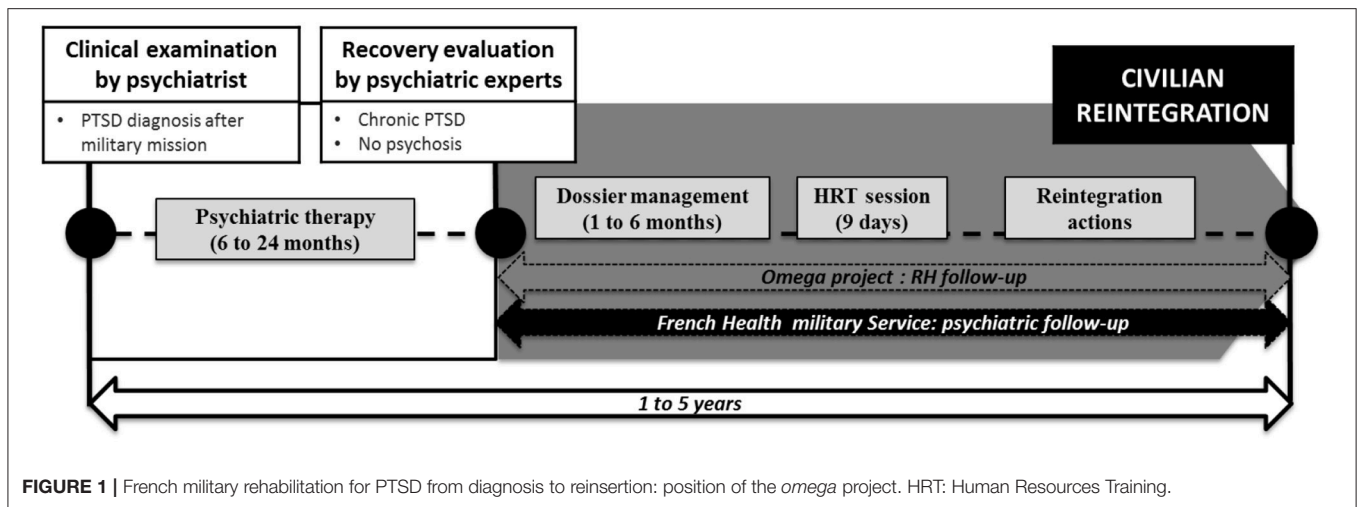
Clinical examination by psychiatrist

• PTSD diagnosis after military mission

Recovery evaluation by psychiatric experts

• Chronic PTSD
• No psychosis

CIVILIAN REINTEGRATION

Psychiatric therapy (6 to 24 months)

Dossier management (1 to 6 months)

HRT session (9 days)

Reintegration actions

Omega project : RH follow-up

French Health military Service: psychiatric follow-up

1 to 5 years

FIGURE 1 | French military rehabilitation for PTSD from diagnosis to reinsertion: position of the omega project. HRT: Human Resources Training.